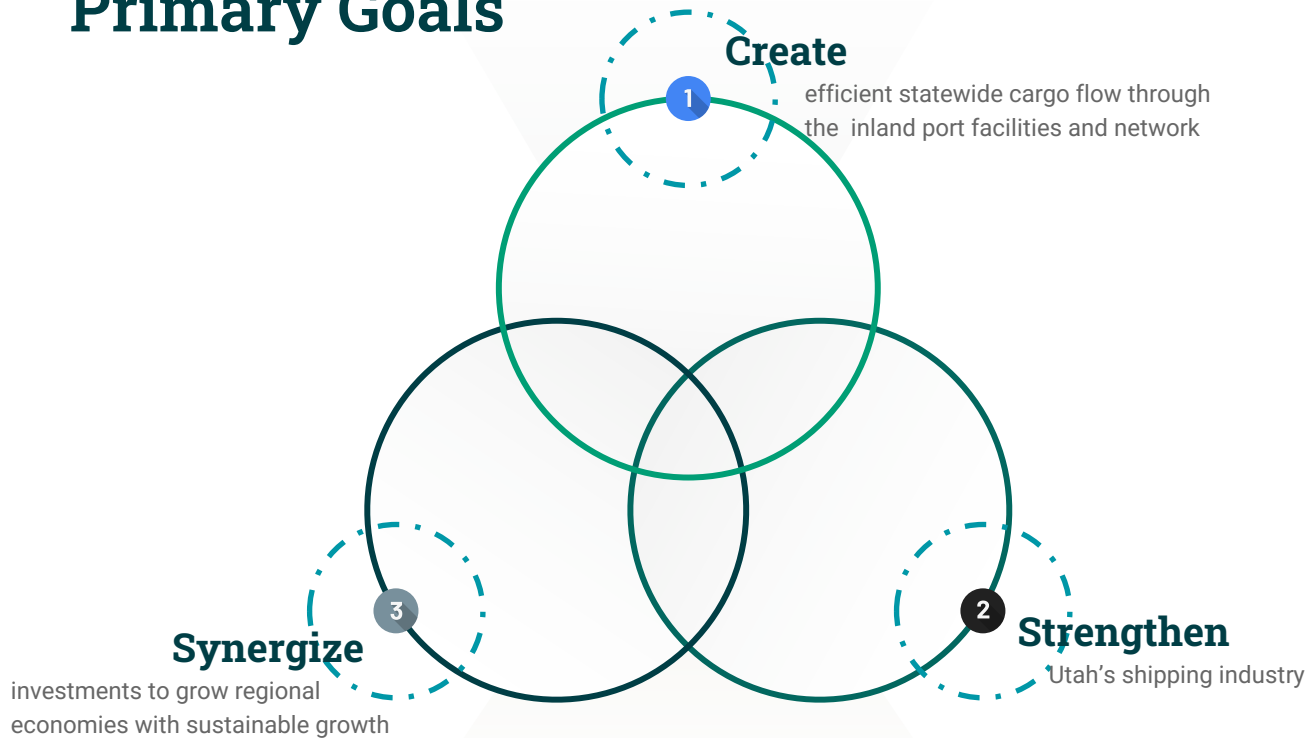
Primary Goals

1

Create

efficient statewide cargo flow through the inland port facilities and network

2

Strengthen

Utah's shipping industry

3

Synergize

investments to grow regional economies with sustainable growth